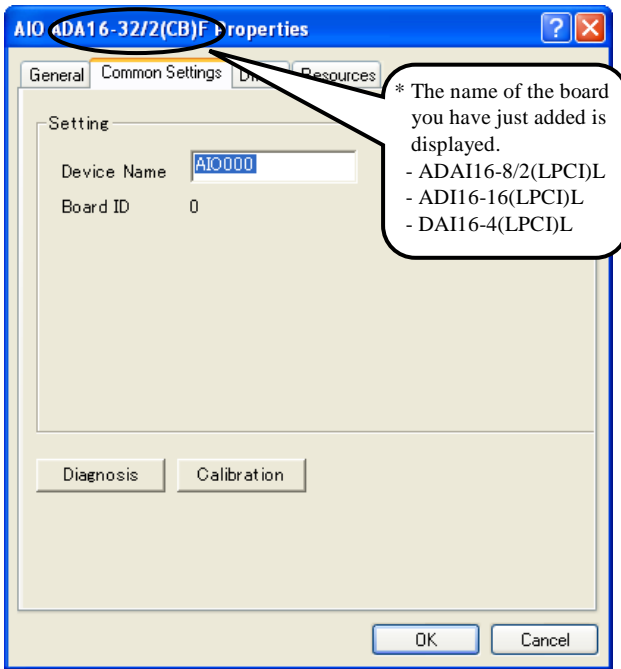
AIO ADA16-32/2(CB)F Properties

General | Common Settings | Dri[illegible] | Resources

* The name of the board you have just added is displayed.
- ADAI16-8/2(LPCI)L
- ADI16-16(LPCI)L
- DAI16-4(LPCI)L

Setting

Device Name AIO000

Board ID 0

Diagnosis

Calibration

OK

Cancel